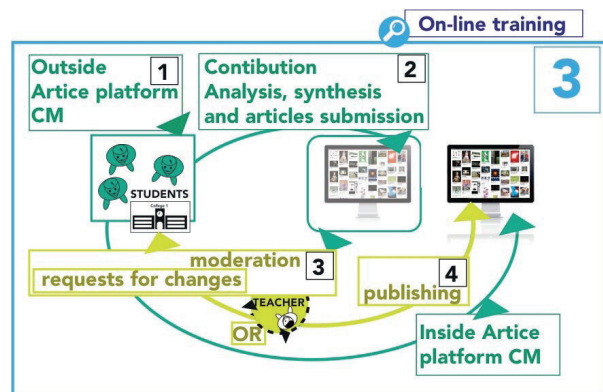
On-line training

3

Outside Artice platform CM

1

Contibution Analysis, synthesis and articles submission

2

STUDENTS

College 1

moderation

3

requests for changes

TEACHER

4

publishing

OR

Inside Artice platform CM